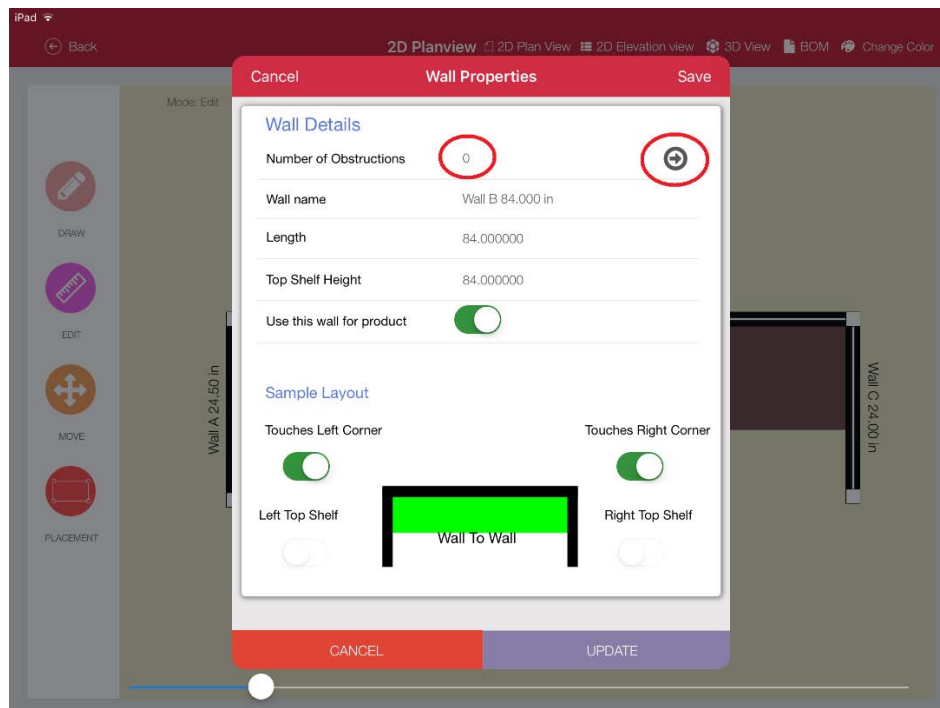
iPad

Back

2D Planview 2D Plan View 2D Elevation view 3D View BOM Change Color

Mode: Edit

DRAW

EDIT

MOVE

PLACEMENT

Wall A 24.50 in

Wall C 24.00 in

Cancel Wall Properties Save

Wall Details

Number of Obstructions 0

Wall name Wall B 84.000 in

Length 84.000000

Top Shelf Height 84.000000

Use this wall for product

Sample Layout

Touches Left Corner

Touches Right Corner

Left Top Shelf

Wall To Wall

Right Top Shelf

CANCEL

UPDATE